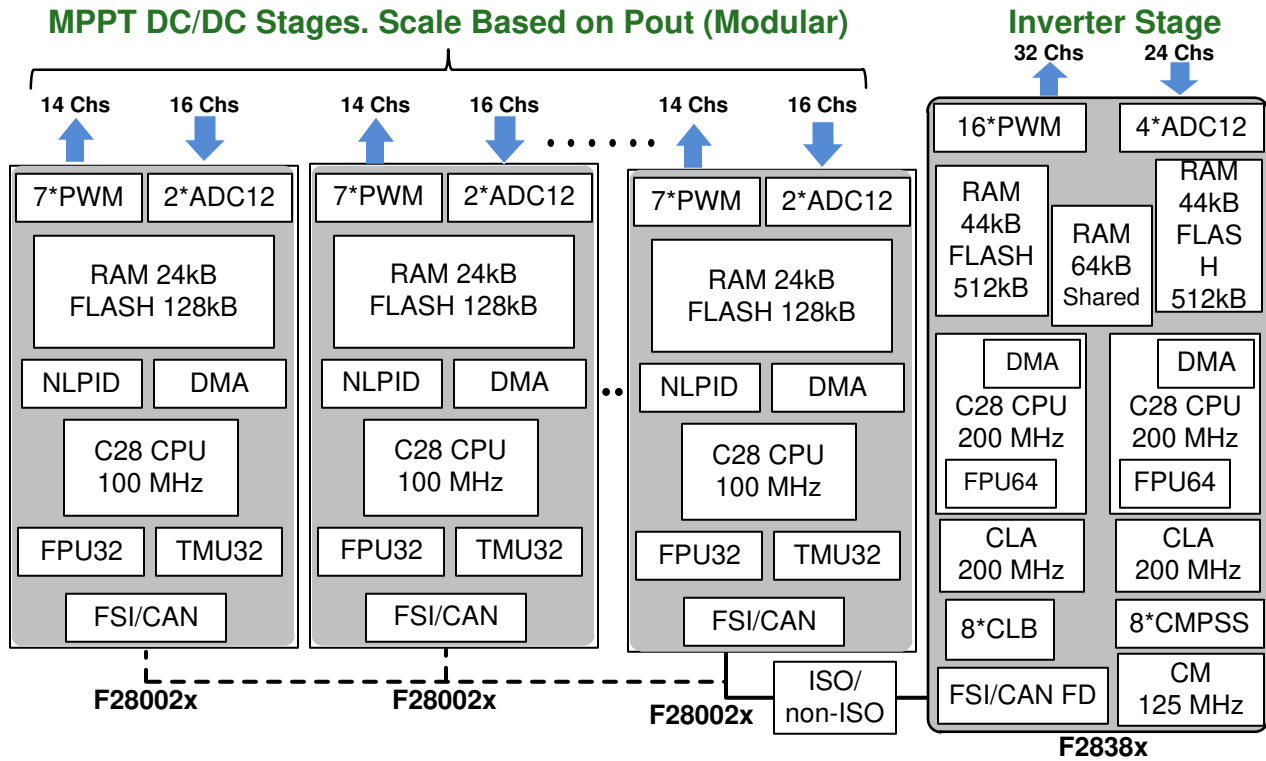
MPPT DC/DC Stages. Scale Based on Pout (Modular)

Inverter Stage

14 Chs 16 Chs 14 Chs 16 Chs 14 Chs 16 Chs

7*PWM 2*ADC12
RAM 24kB FLASH 128kB
NLPID DMA
C28 CPU 100 MHz
FPU32 TMU32
FSI/CAN
F28002x

7*PWM 2*ADC12
RAM 24kB FLASH 128kB
NLPID DMA
C28 CPU 100 MHz
FPU32 TMU32
FSI/CAN
F28002x

7*PWM 2*ADC12
RAM 24kB FLASH 128kB
NLPID DMA
C28 CPU 100 MHz
FPU32 TMU32
FSI/CAN
F28002x

ISO/ non-ISO

32 Chs 24 Chs
16*PWM 4*ADC12
RAM 44kB FLASH 512kB
RAM 64kB Shared
RAM 44kB FLAS H 512kB
DMA
C28 CPU 200 MHz
FPU64
DMA
C28 CPU 200 MHz
FPU64
CLA 200 MHz
CLA 200 MHz
8*CLB
8*CMPSS
FSI/CAN FD
CM 125 MHz
F2838x